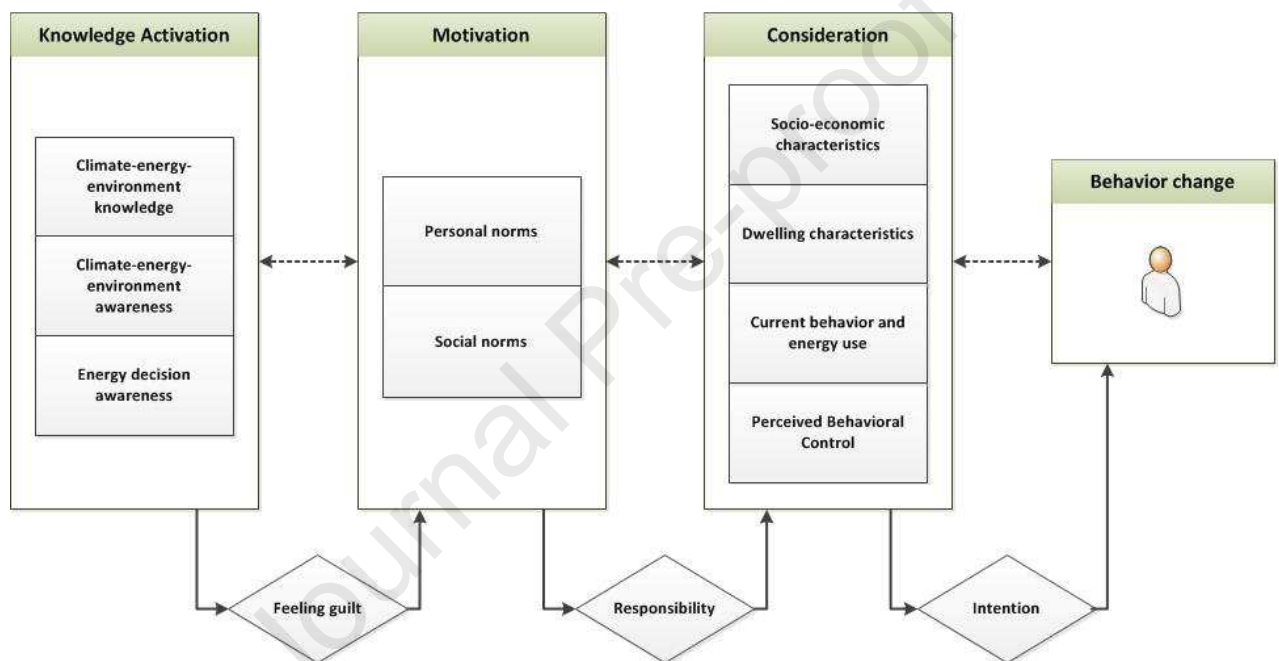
Knowledge Activation

Climate-energy-environment knowledge

Climate-energy-environment awareness

Energy decision awareness

Motivation

Personal norms

Social norms

Consideration

Socio-economic characteristics

Dwelling characteristics

Current behavior and energy use

Perceived Behavioral Control

Behavior change

Feeling guilt

Responsibility

Intention

Journal Pre-proof